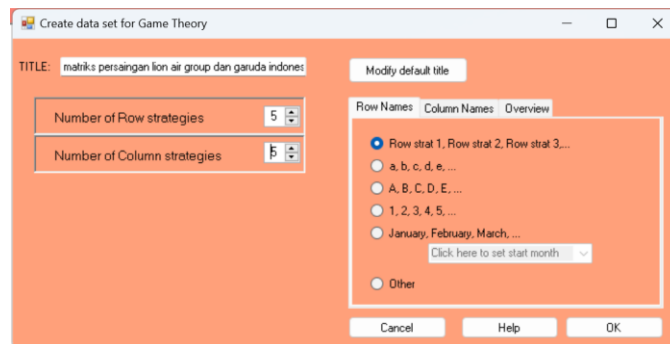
Create data set for Game Theory

TITLE: matriks persaingan lion air group dan garuda indones

Modify default title

Number of Row strategies 5

Number of Column strategies 5

Row Names | Column Names | Overview

Row strat 1, Row strat 2, Row strat 3,...

a, b, c, d, e, ...

A, B, C, D, E, ...

1, 2, 3, 4, 5, ...

January, February, March, ...

Click here to set start month

Other

Cancel

Help

OK